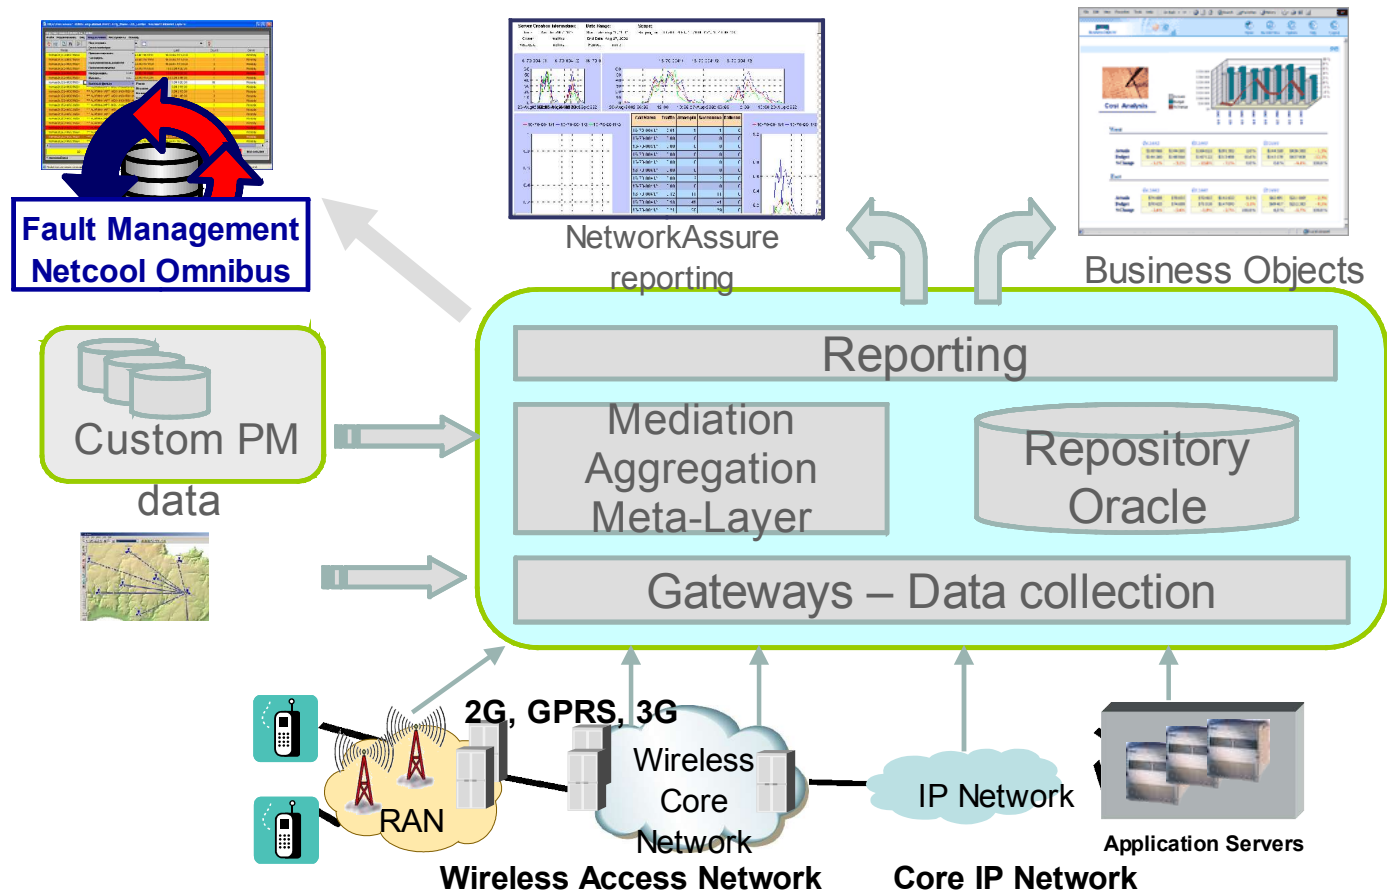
Fault Management
Netcool Omnibus

NetworkAssure
reporting

Business Objects

Custom PM
data

Reporting

Mediation
Aggregation
Meta-Layer

Repository
Oracle

Gateways – Data collection

2G, GPRS, 3G

RAN

Wireless
Core
Network

IP Network

Application Servers

Wireless Access Network

Core IP Network